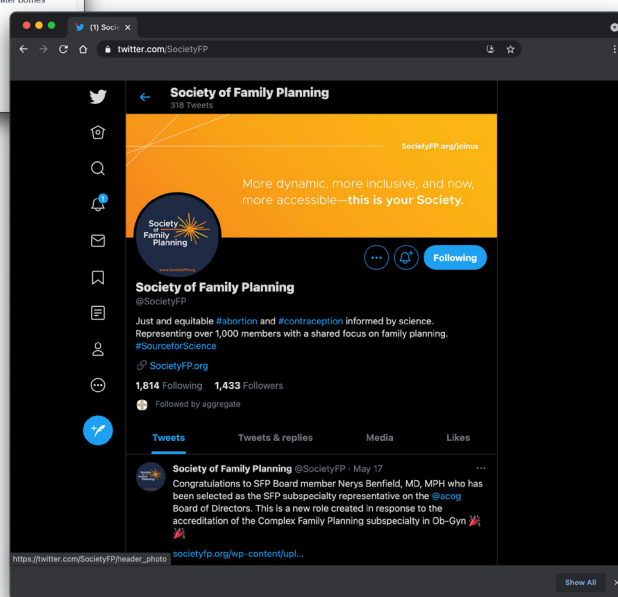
ater Bottles

(1) Socie ×

twitter.com/SocietyFP

Society of Family Planning
318 Tweets

SocietyFP.org/joinus

More dynamic, more inclusive, and now, more accessible—this is your Society.

Society of Family Planning

www.SocietyFP.org

Following

Society of Family Planning
@SocietyFP

Just and equitable #abortion and #contraception informed by science. Representing over 1,000 members with a shared focus on family planning. #SourceforScience

SocietyFP.org

1,814 Following 1,433 Followers

Followed by aggregate

Tweets Tweets & replies Media Likes

Society of Family Planning @SocietyFP · May 17
Congratulations to SFP Board member Nerys Benfield, MD, MPH who has been selected as the SFP subspecialty representative on the @acog Board of Directors. This is a new role created in response to the accreditation of the Complex Family Planning subspecialty in Ob-Gyn 🎉 🎉

societyfp.org/wp-content/upl...

https://twitter.com/SocietyFP/header_photo

Show All